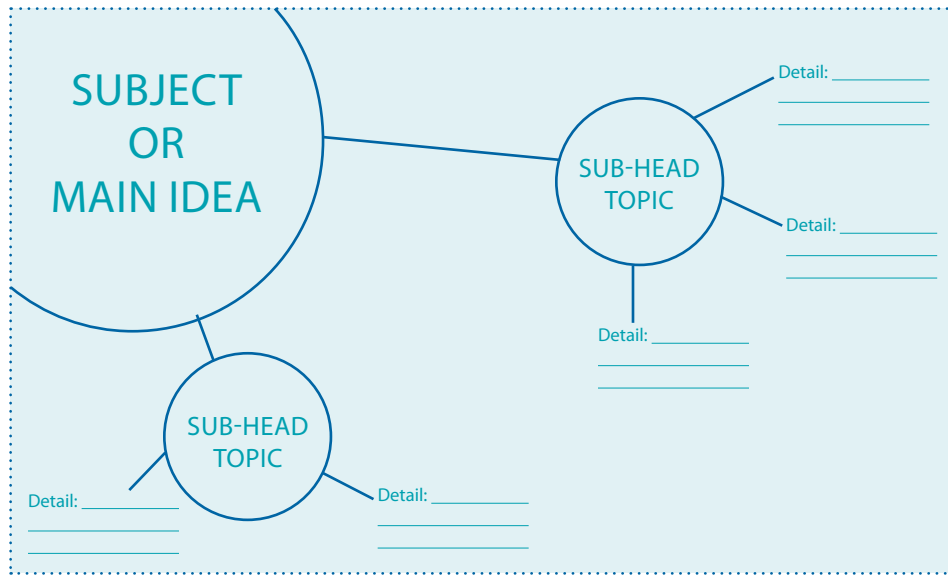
SUBJECT OR MAIN IDEA

SUB-HEAD TOPIC

Detail: __________
__________
__________

Detail: __________
__________
__________

Detail: __________
__________
__________

SUB-HEAD TOPIC

Detail: __________
__________
__________

Detail: __________
__________
__________